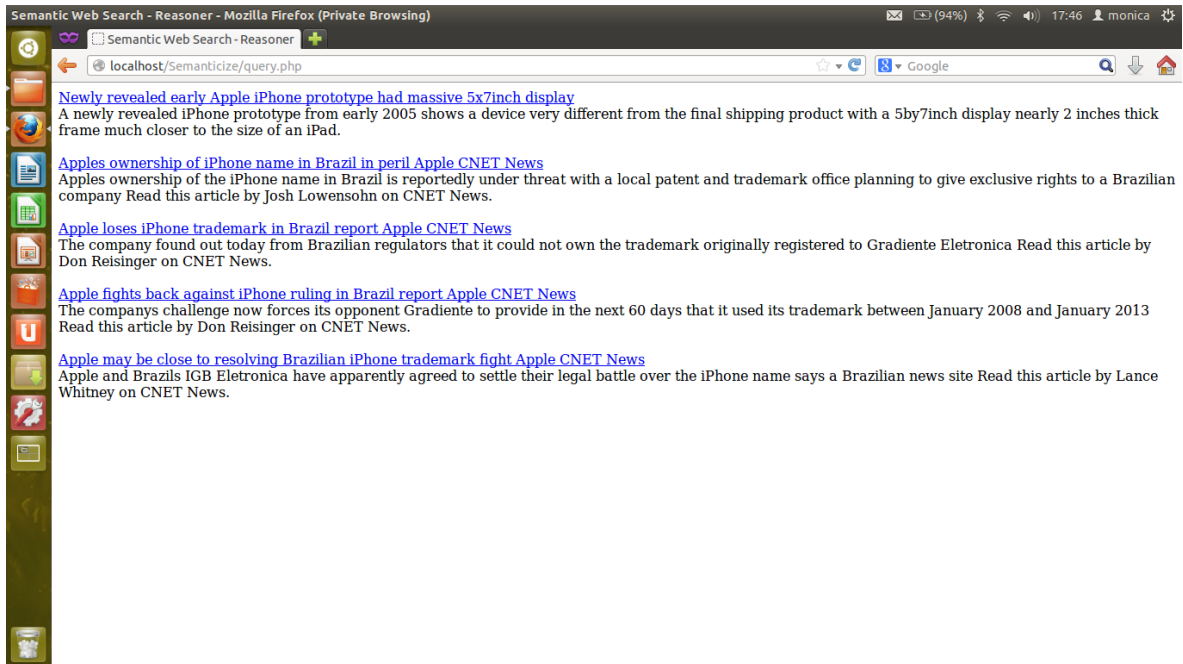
Semantic Web Search - Reasoner - Mozilla Firefox (Private Browsing)

(94%) 17:46 monica

Semantic Web Search - Reasoner

localhost/Semanticize/query.php

Google

Newly revealed early Apple iPhone prototype had massive 5x7inch display
A newly revealed iPhone prototype from early 2005 shows a device very different from the final shipping product with a 5by7inch display nearly 2 inches thick frame much closer to the size of an iPad.

Apples ownership of iPhone name in Brazil in peril Apple CNET News
Apples ownership of the iPhone name in Brazil is reportedly under threat with a local patent and trademark office planning to give exclusive rights to a Brazilian company Read this article by Josh Lowensohn on CNET News.

Apple loses iPhone trademark in Brazil report Apple CNET News
The company found out today from Brazilian regulators that it could not own the trademark originally registered to Gradiente Eletronica Read this article by Don Reisinger on CNET News.

Apple fights back against iPhone ruling in Brazil report Apple CNET News
The companys challenge now forces its opponent Gradiente to provide in the next 60 days that it used its trademark between January 2008 and January 2013 Read this article by Don Reisinger on CNET News.

Apple may be close to resolving Brazilian iPhone trademark fight Apple CNET News
Apple and Brazils IGB Eletronica have apparently agreed to settle their legal battle over the iPhone name says a Brazilian news site Read this article by Lance Whitney on CNET News.